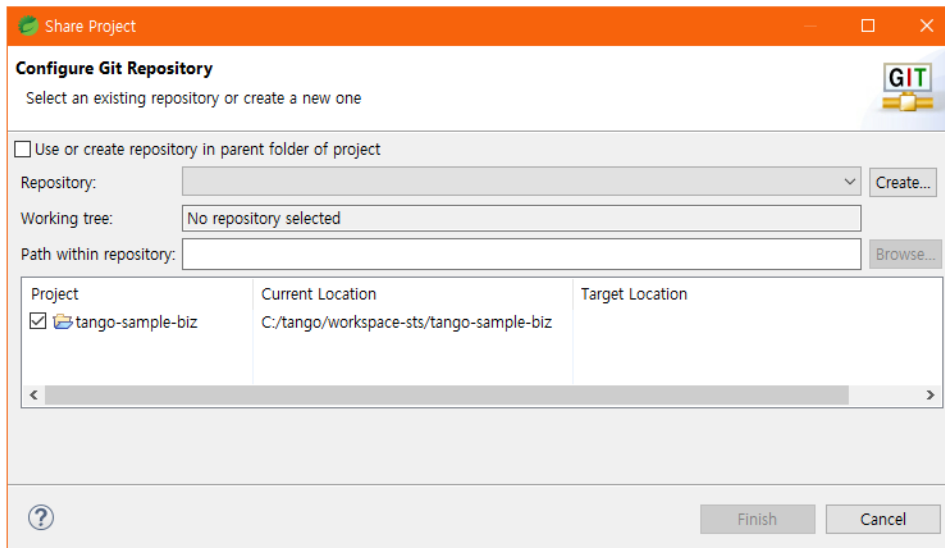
Share Project

Configure Git Repository

Select an existing repository or create a new one

GIT

Use or create repository in parent folder of project

Repository:

Create...

Working tree: No repository selected

Path within repository:

Browse...

| Project | Current Location | Target Location |
|---|---|---|
| tango-sample-biz | C:/tango/workspace-sts/tango-sample-biz | |

?

Finish

Cancel